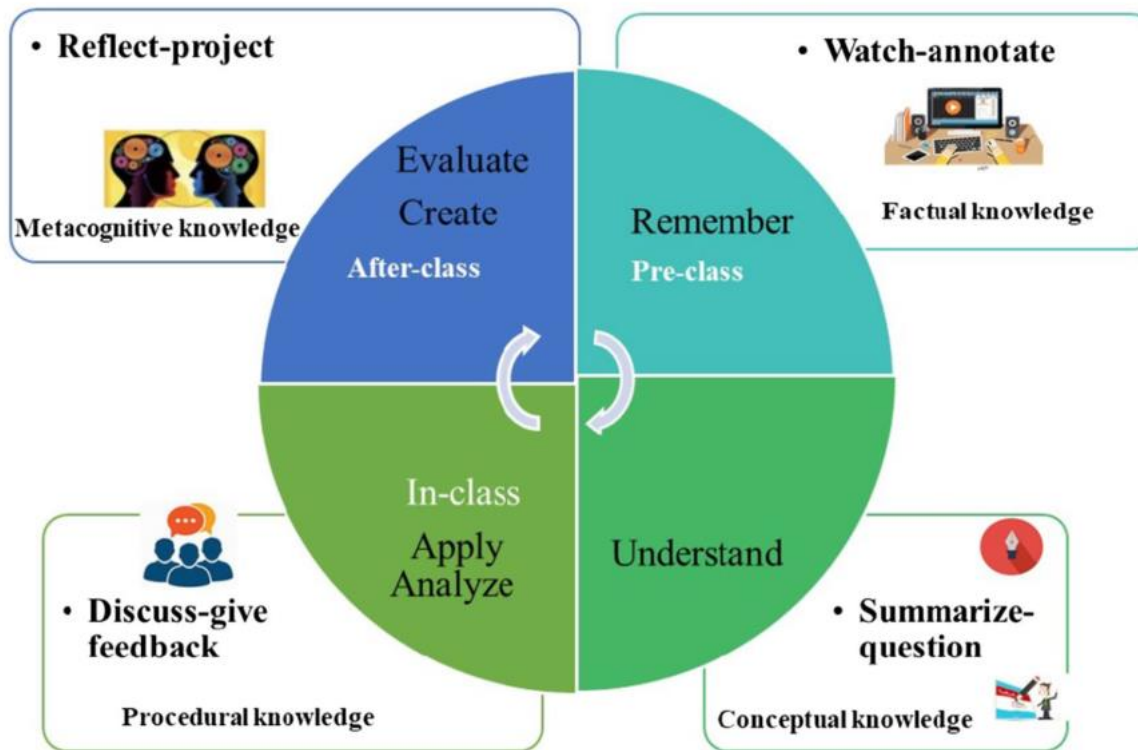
• Reflect-project

Metacognitive knowledge

• Watch-annotate

Factual knowledge

Evaluate
Create
After-class

Remember
Pre-class

In-class
Apply
Analyze

Understand

• Discuss-give feedback

Procedural knowledge

• Summarize-question

Conceptual knowledge